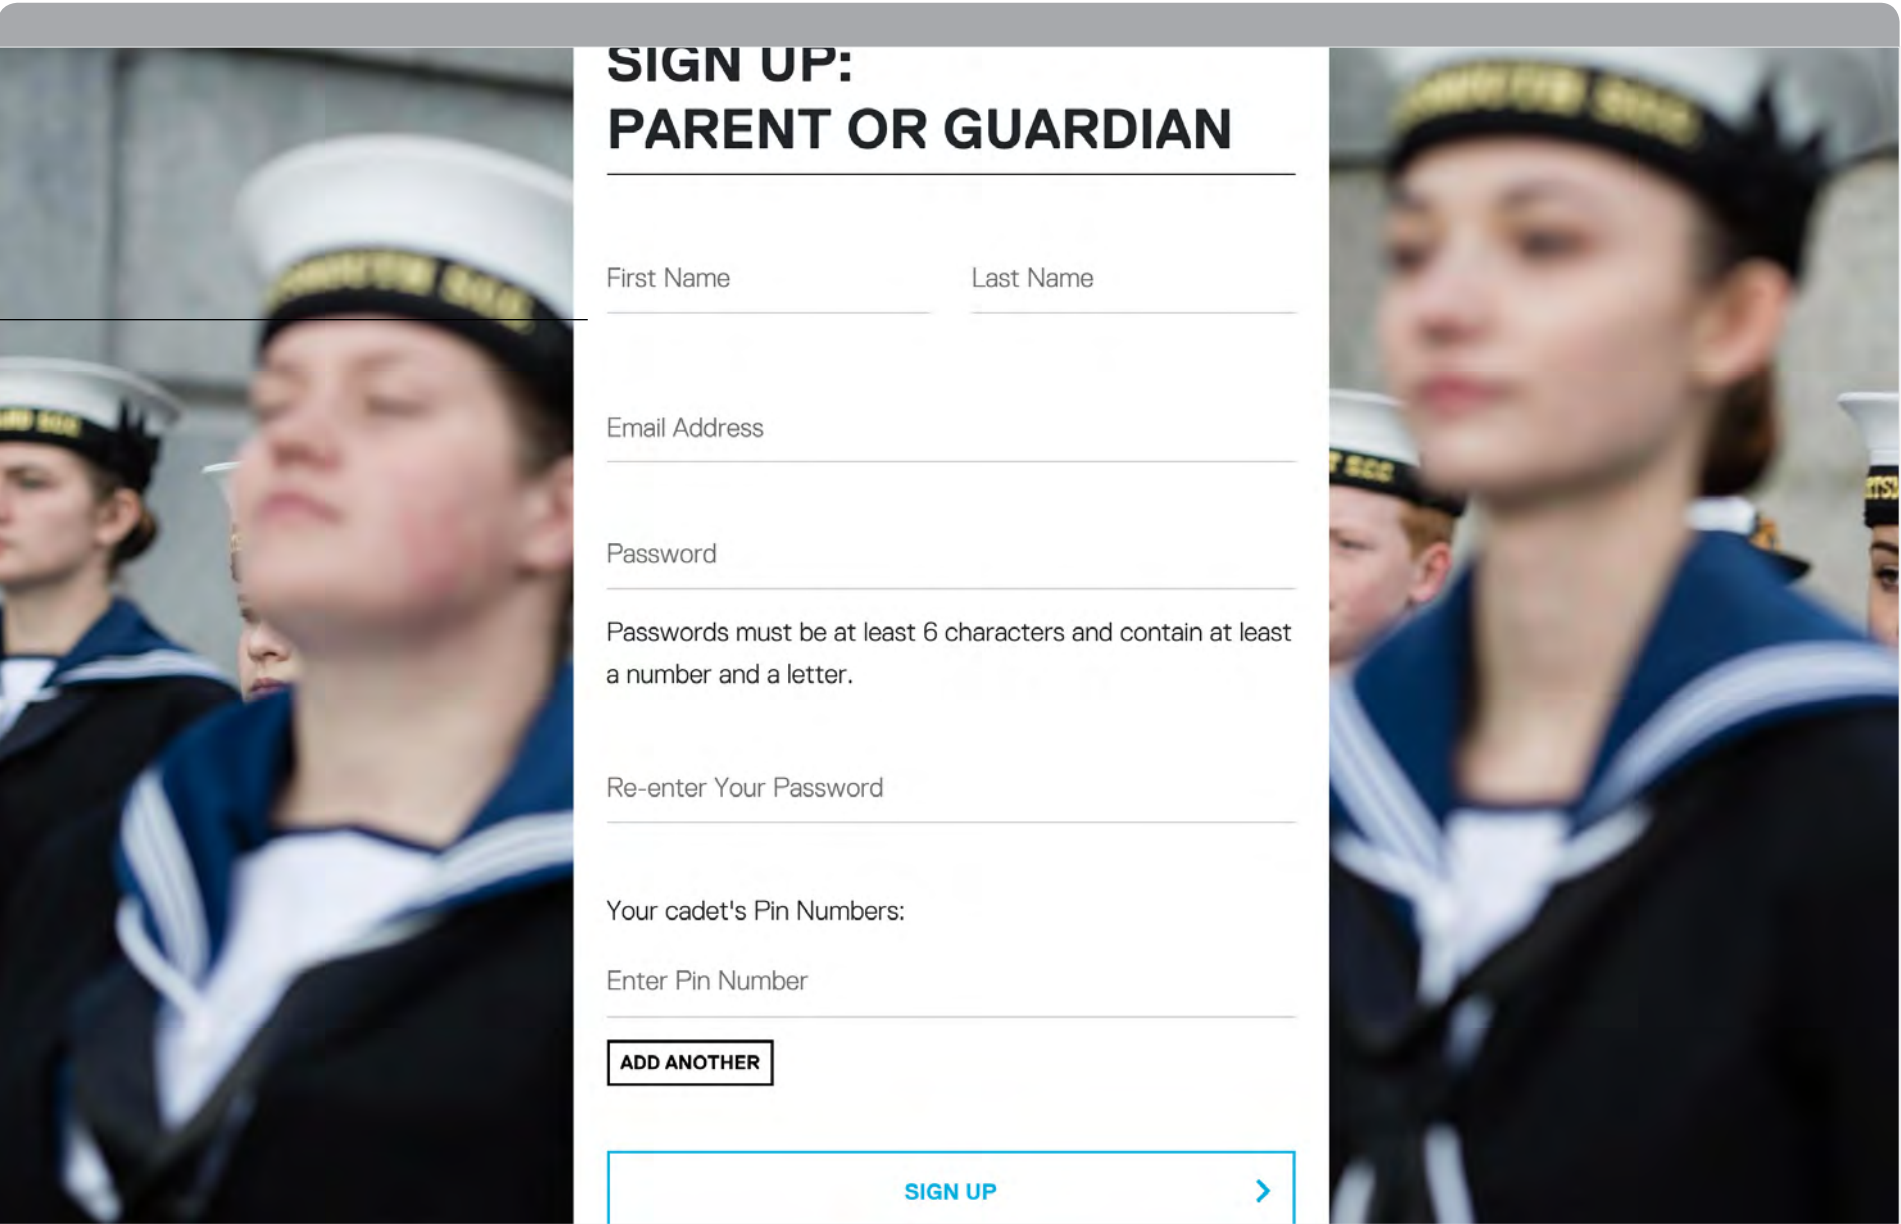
SIGN UP:
PARENT OR GUARDIAN

First Name

Last Name

Email Address

Password

Passwords must be at least 6 characters and contain at least a number and a letter.

Re-enter Your Password

Your cadet's Pin Numbers:

Enter Pin Number

ADD ANOTHER

SIGN UP